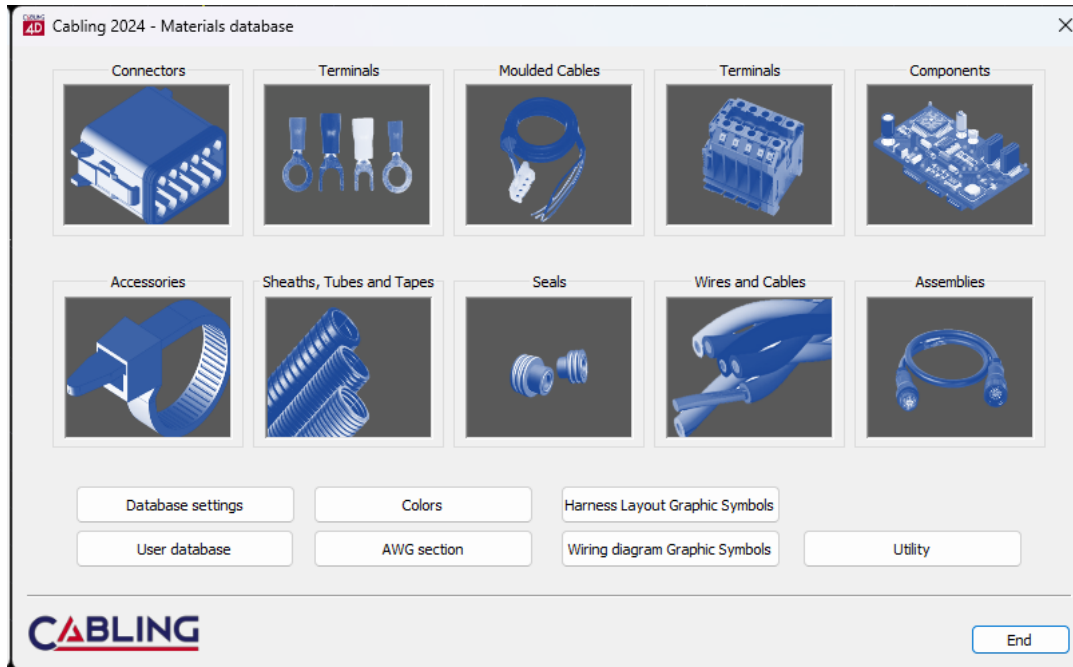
CABLING 4D Cabling 2024 - Materials database

Connectors
Terminals
Moulded Cables
Terminals
Components

Accessories
Sheaths, Tubes and Tapes
Seals
Wires and Cables
Assemblies

Database settings
Colors
Harness Layout Graphic Symbols
User database
AWG section
Wiring diagram Graphic Symbols
Utility

CABLING
End